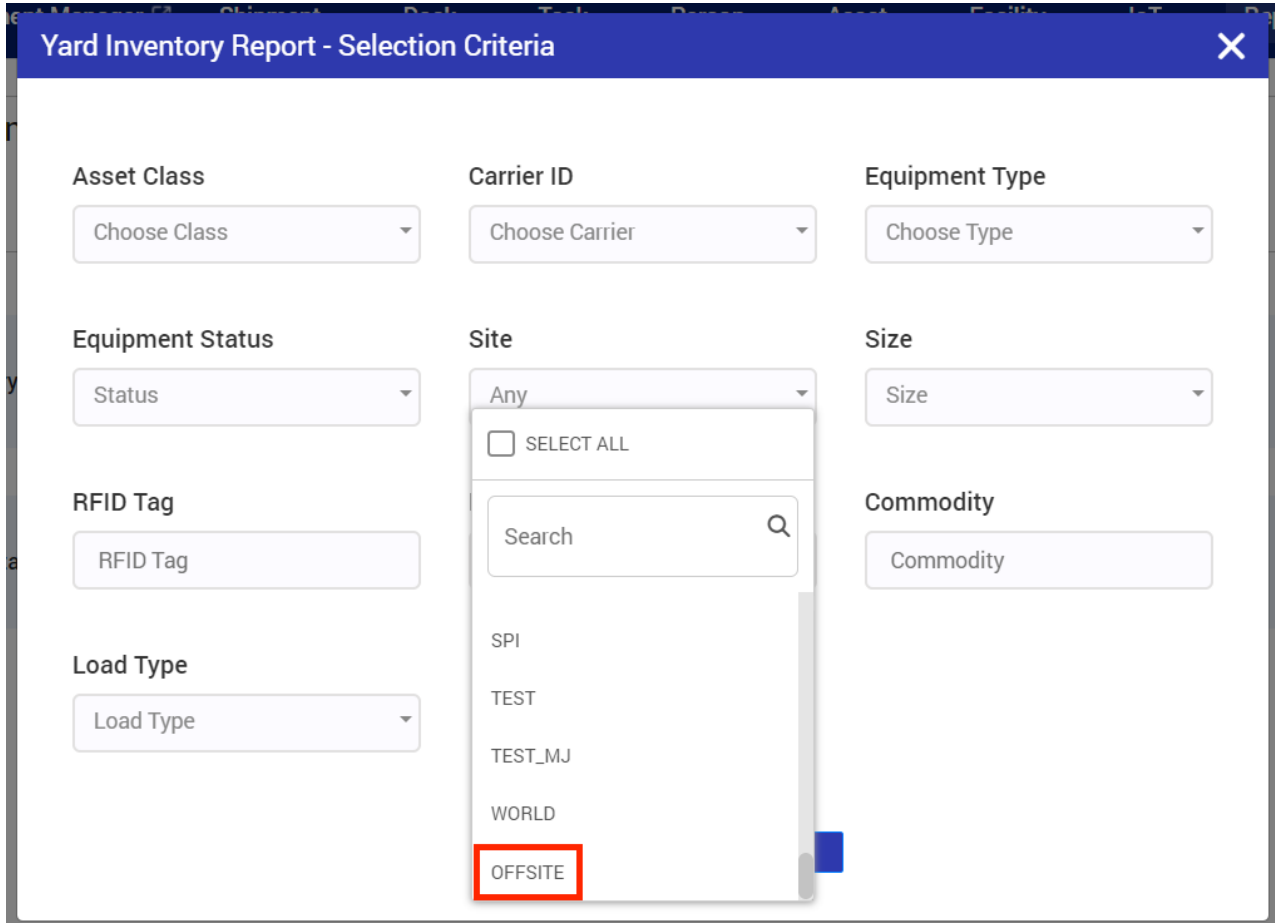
Yard Inventory Report - Selection Criteria

Asset Class
Choose Class

Carrier ID
Choose Carrier

Equipment Type
Choose Type

Equipment Status
Status

Site
Any

Size
Size

SELECT ALL

Search

SPI
TEST
TEST_MJ
WORLD
OFFSITE

RFID Tag
RFID Tag

Commodity
Commodity

Load Type
Load Type